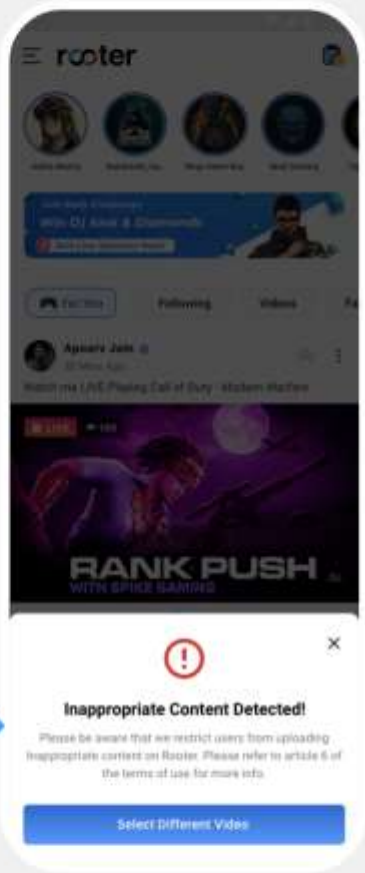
rooter

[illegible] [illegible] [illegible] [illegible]

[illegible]
Win DJ Alok & Diamonds
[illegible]

For You
Following
Videos

Apoorv Jain
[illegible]
Watch me LIVE Playing Call of Duty : Modern Warfare

LIVE

RANK PUSH
WITH SPIKE GAMING

Inappropriate Content Detected!

Please be aware that we restrict users from uploading inappropriate content on Rooter. Please refer to article 6 of the terms of use for more info.

Select Different Video